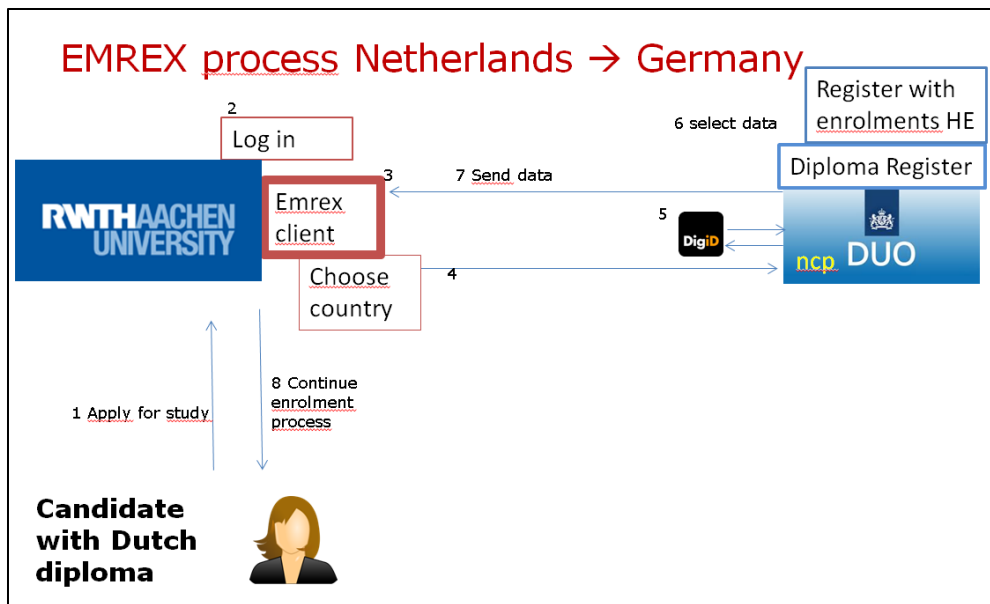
EMREX process Netherlands → Germany

Register with enrolments HE

6 select data

2

Log in

3

7 Send data

Diploma Register

RWTHAACHEN UNIVERSITY

Emrex client

5

DigiD

ncp DUO

Choose country

4

1 Apply for study

8 Continue enrolment process

Candidate with Dutch diploma